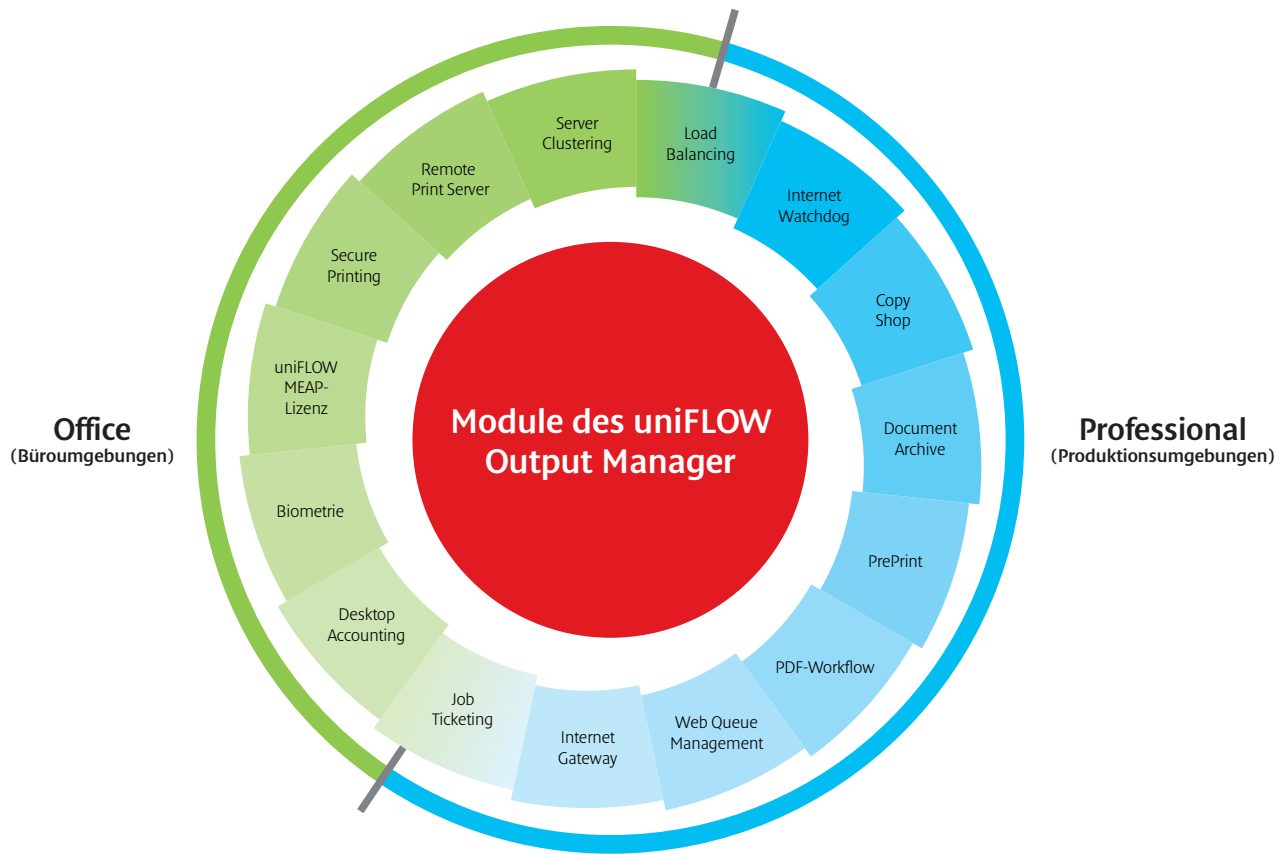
Office
(Büroumgebungen)

Module des uniFLOW Output Manager

Server Clustering

Load Balancing

Internet Watchdog

Copy Shop

Document Archive

PrePrint

PDF-Workflow

Web Queue Management

Internet Gateway

Job Ticketing

Desktop Accounting

Biometrie

uniFLOW MEAP-Lizenz

Secure Printing

Remote Print Server

Professional
(Produktionsumgebungen)